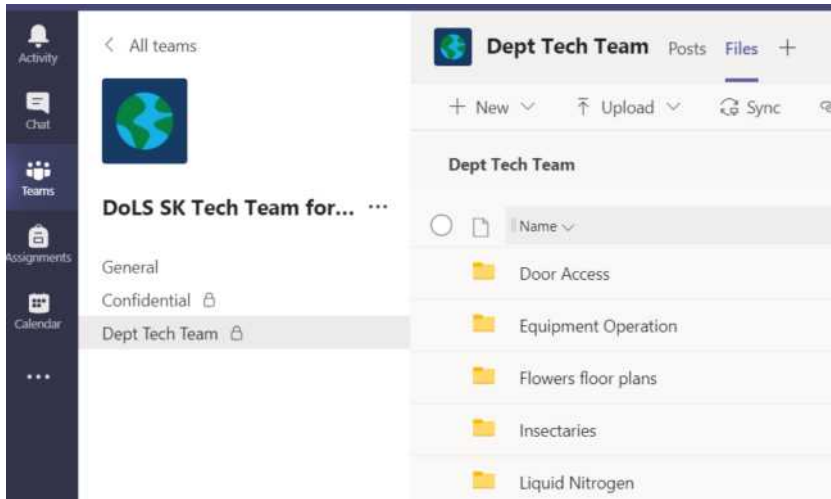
Activity
Chat
Teams
Assignments
Calendar
...

< All teams

DoLS SK Tech Team for... ···

General
Confidential
Dept Tech Team

Dept Tech Team Posts Files +

+ New ∨ Upload ∨ Sync

Dept Tech Team

Name ∨

Door Access
Equipment Operation
Flowers floor plans
Insectaries
Liquid Nitrogen